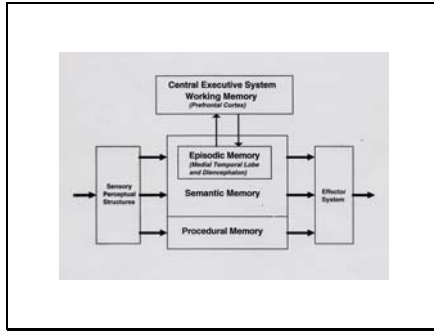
Central Executive System
Working Memory
(Prefrontal Cortex)

Sensory
Perceptual
Structures

Episodic Memory
(Medial Temporal Lobe and Diencephalon)

Semantic Memory

Procedural Memory

Effector
System